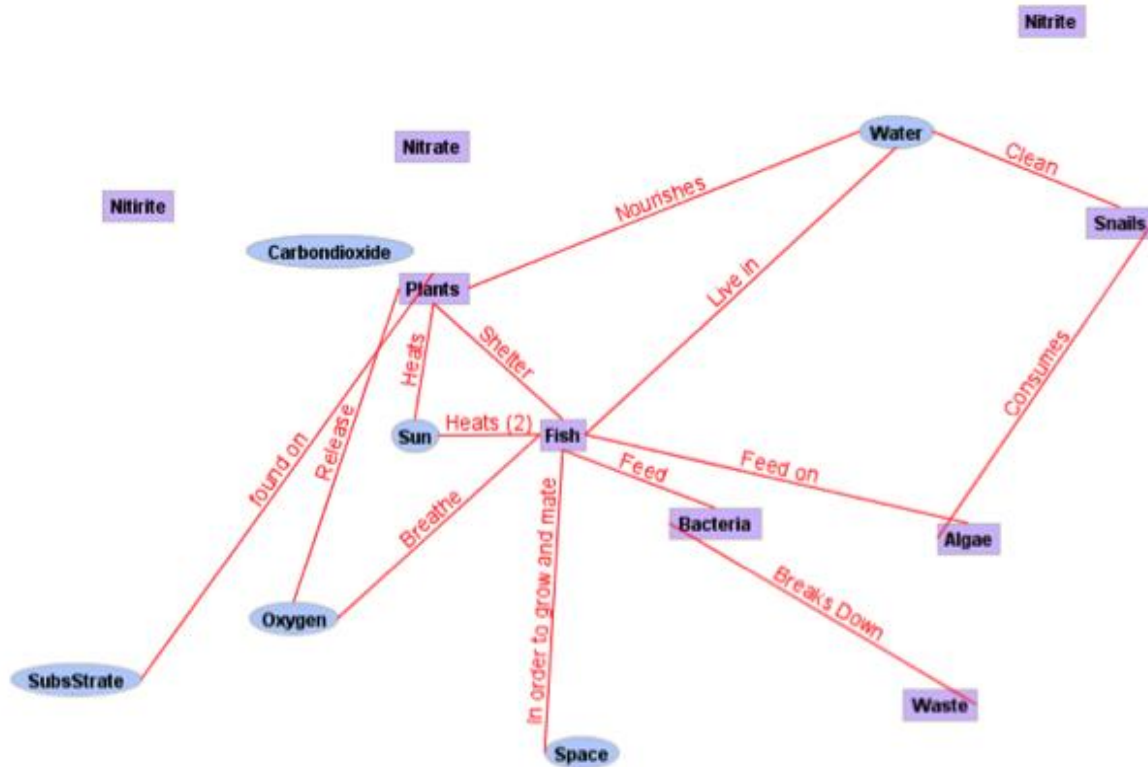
Nitrite

Nitrate

Nitirite

Water

Clean

Snails

Nourishes

Carbondioxide

Plants

Live in

Shelter

Heats

Consumes

Release

found on

Sun

Heats (2)

Fish

Feed

Feed on

Bacteria

Algae

Breathe

In order to grow and mate

Breaks Down

Oxygen

SubsStrate

Waste

Space